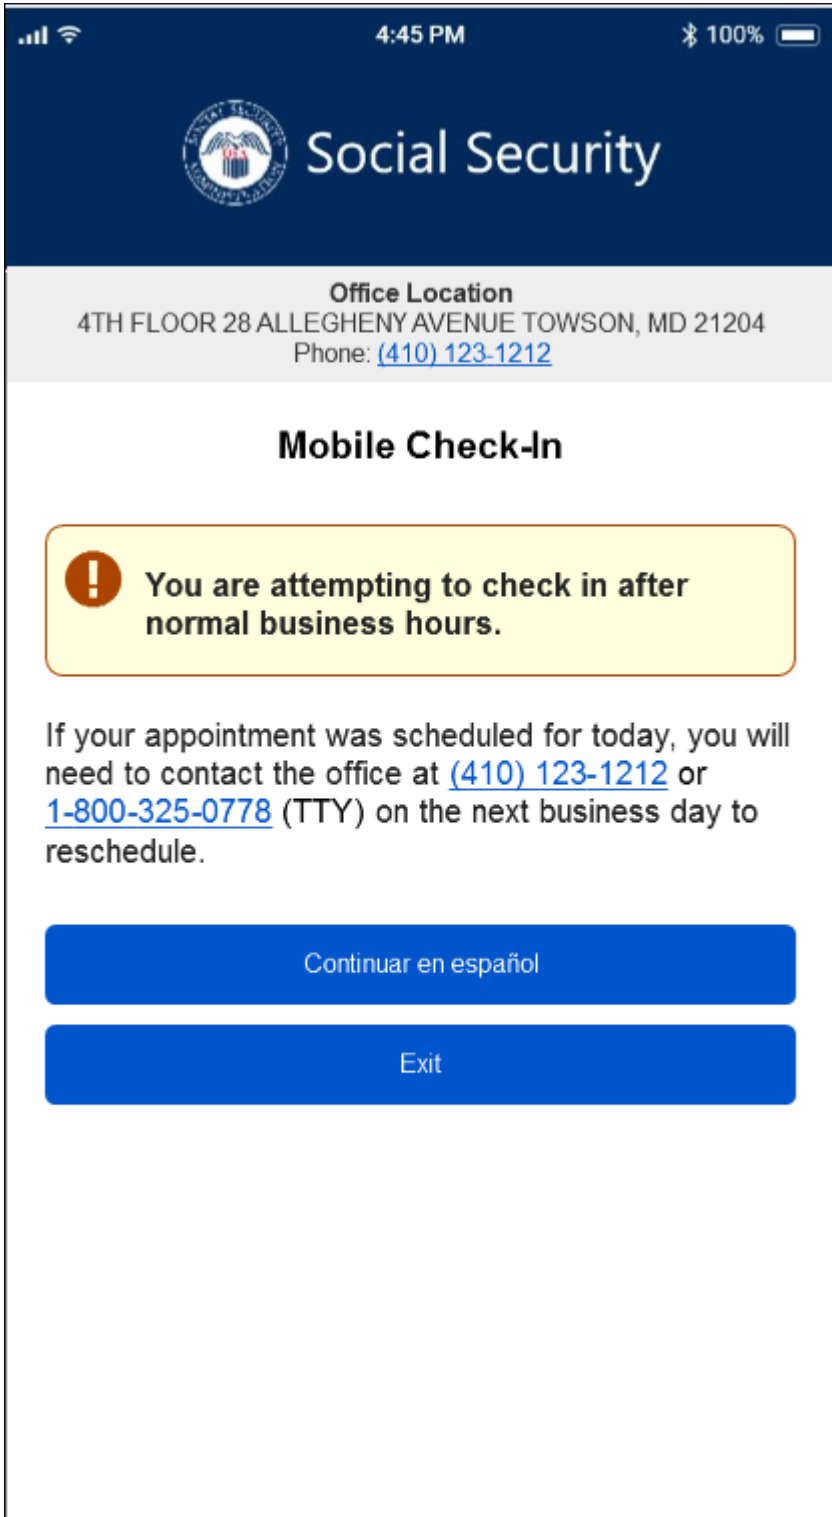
4:45 PM

100%

Social Security

Office Location
4TH FLOOR 28 ALLEGHENY AVENUE TOWSON, MD 21204
Phone: (410) 123-1212

Mobile Check-In

You are attempting to check in after normal business hours.

If your appointment was scheduled for today, you will need to contact the office at (410) 123-1212 or 1-800-325-0778 (TTY) on the next business day to reschedule.

Continuar en español

Exit